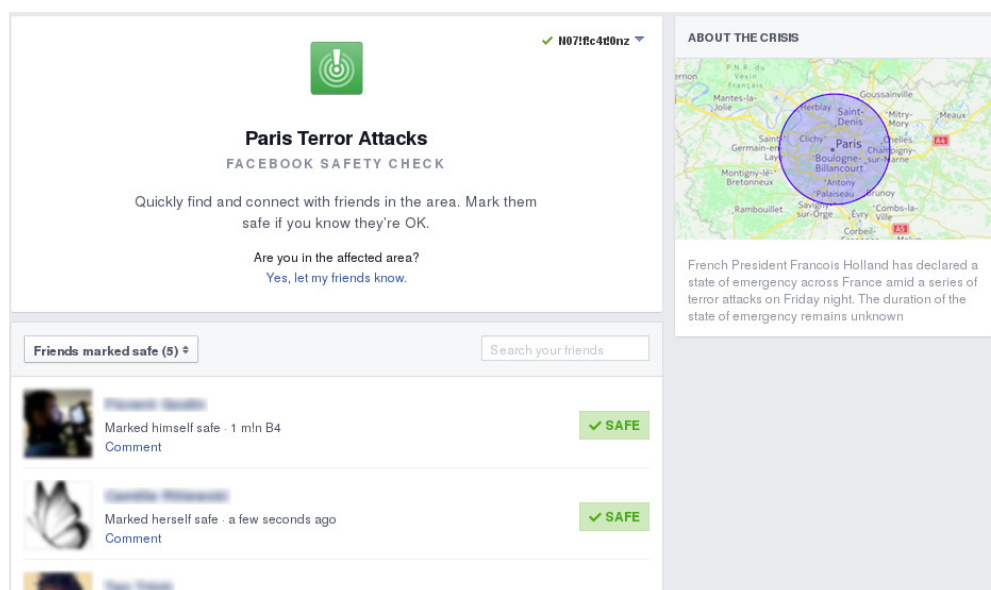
✓ N07!f1c4t10nz

Paris Terror Attacks

FACEBOOK SAFETY CHECK

Quickly find and connect with friends in the area. Mark them safe if you know they're OK.

Are you in the affected area?

Yes, let my friends know.

ABOUT THE CRISIS

P.N.R. du Vexin Français, Mantes-la-Jolie, Herblay, Saint-Denis, Goussainville, Mitry-Mory, Meaux, Saint-Germain-en-Laye, Clichy, Paris, Chelles, Boulogne-Billancourt, Champigny-sur-Marne, Montigny-le-Bretonneux, Antony, Palaiseau, Brunoy, Rambouillet, Savigny-sur-Orge, Évry, Combs-la-Ville, Corbeil-, A4, A5

French President Francois Holland has declared a state of emergency across France amid a series of terror attacks on Friday night. The duration of the state of emergency remains unknown

Friends marked safe (5)

Search your friends

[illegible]
Marked himself safe · 1 m!n B4
Comment

✓ SAFE

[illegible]
Marked herself safe · a few seconds ago
Comment

✓ SAFE

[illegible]